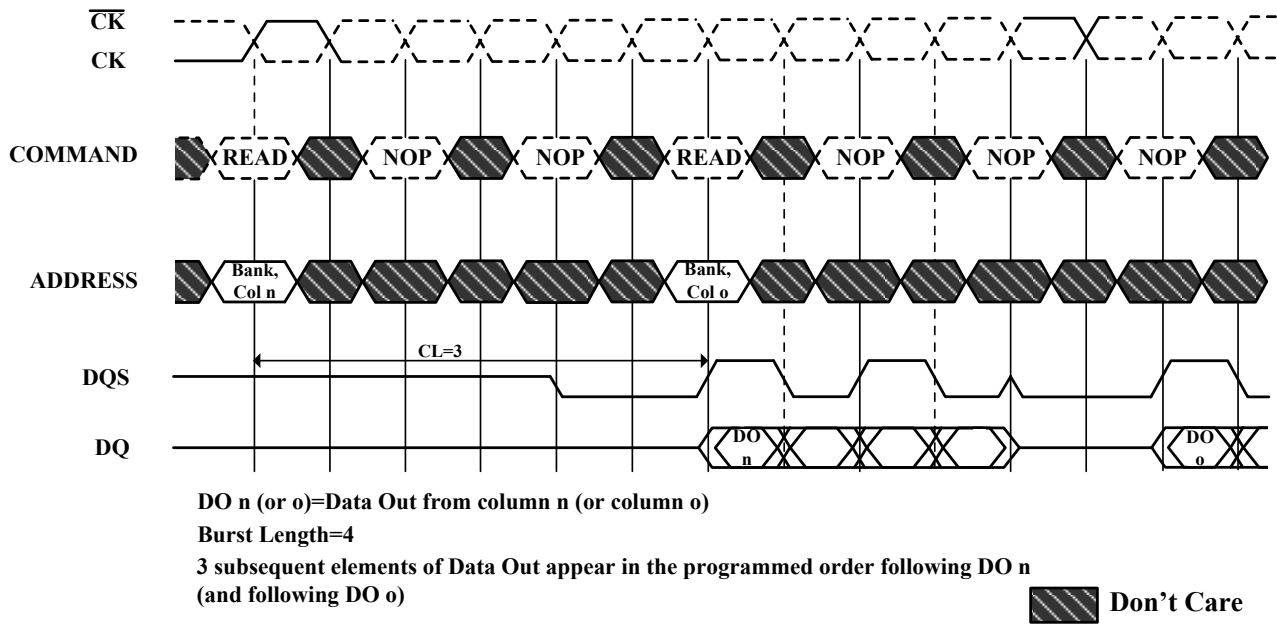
$\overline{CK}$
CK

COMMAND
READ NOP NOP READ NOP NOP NOP

ADDRESS
Bank, Col n
Bank, Col o

CL=3

DQS

DQ
DO n
DO o

DO n (or o)=Data Out from column n (or column o)
Burst Length=4
3 subsequent elements of Data Out appear in the programmed order following DO n (and following DO o)

Don’t Care